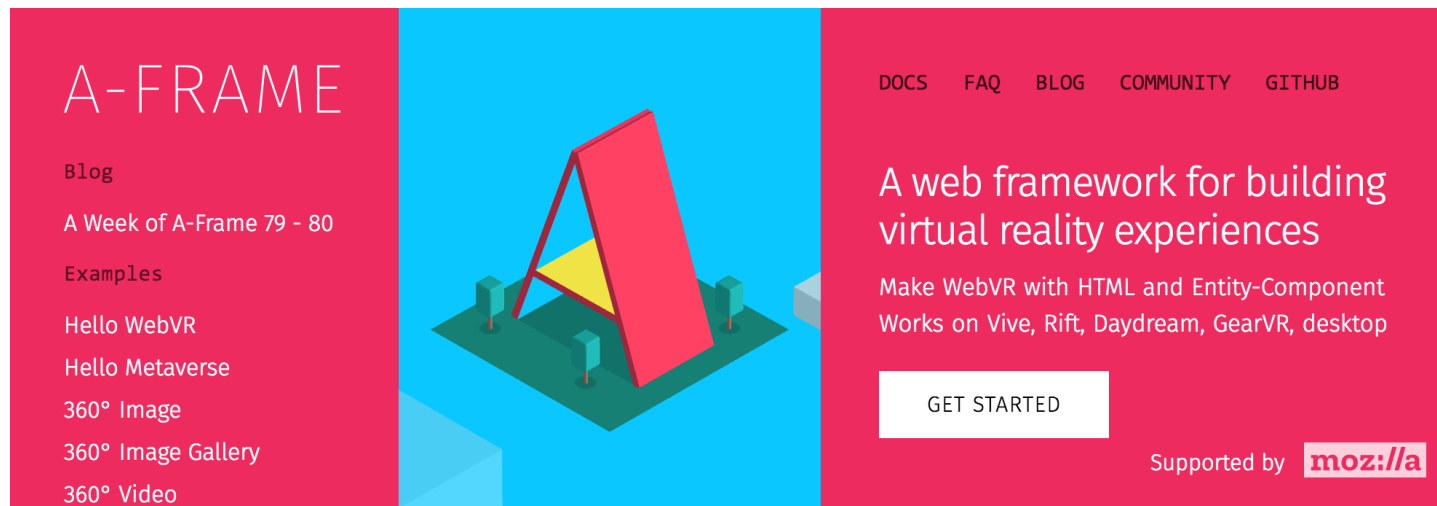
A-FRAME

Blog

A Week of A-Frame 79 - 80

Examples

Hello WebVR

Hello Metaverse

360° Image

360° Image Gallery

360° Video

DOCS FAQ BLOG COMMUNITY GITHUB

A web framework for building virtual reality experiences

Make WebVR with HTML and Entity-Component
Works on Vive, Rift, Daydream, GearVR, desktop

GET STARTED

Supported by moz://a